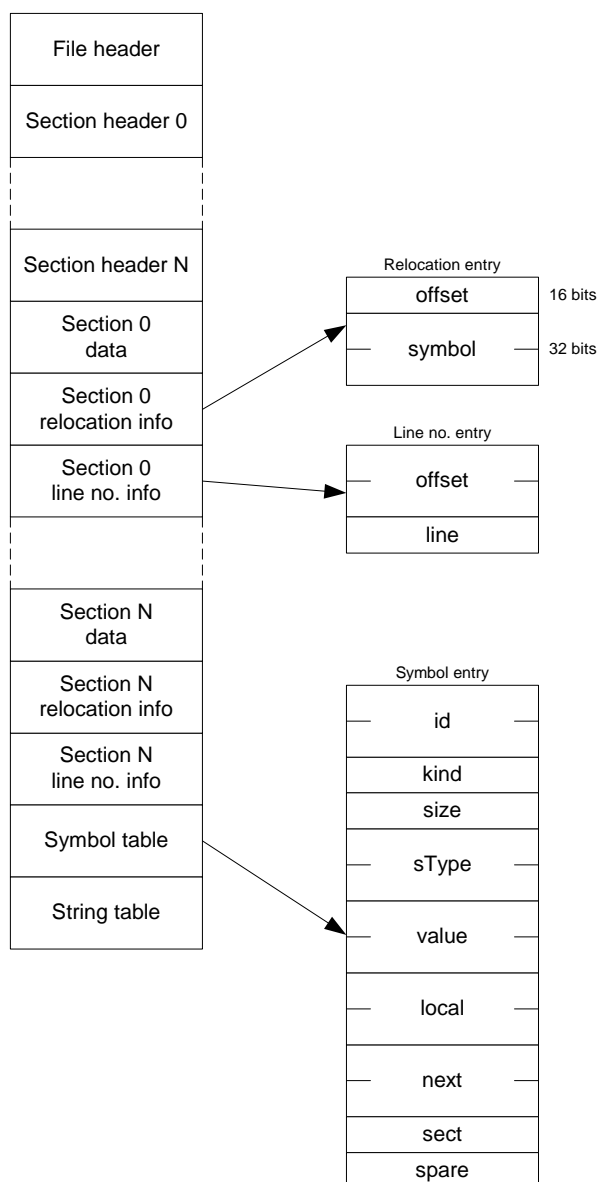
File header

Section header 0

Section header N

Section 0 data

Section 0 relocation info

Section 0 line no. info

Section N data

Section N relocation info

Section N line no. info

Symbol table

String table

Relocation entry

offset

16 bits

symbol

32 bits

Line no. entry

offset

line

Symbol entry

id

kind

size

sType

value

local

next

sect

spare